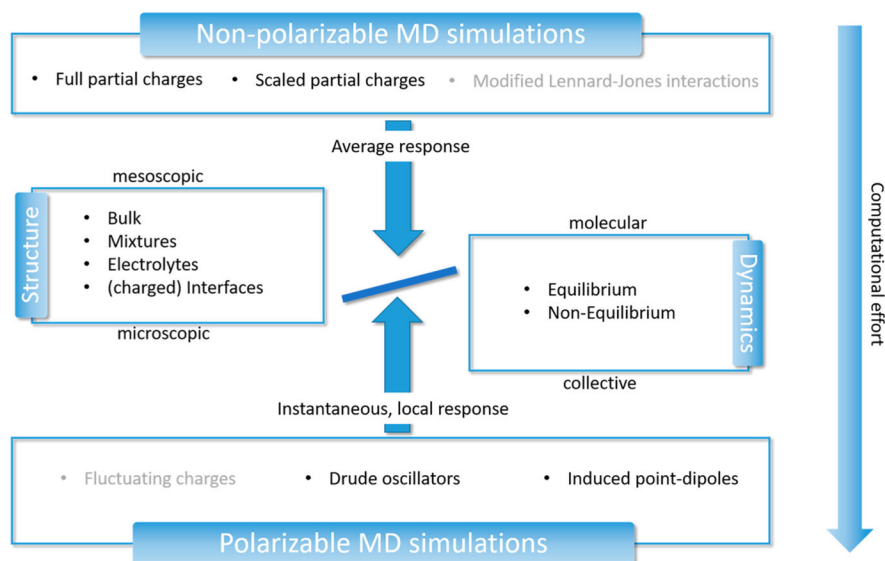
Non-polarizable MD simulations

• Full partial charges • Scaled partial charges • Modified Lennard-Jones interactions

Average response

mesoscopic

Structure

• Bulk
• Mixtures
• Electrolytes
• (charged) Interfaces

microscopic

molecular

Dynamics

• Equilibrium
• Non-Equilibrium

collective

Instantaneous, local response

• Fluctuating charges • Drude oscillators • Induced point-dipoles

Polarizable MD simulations

Computational effort